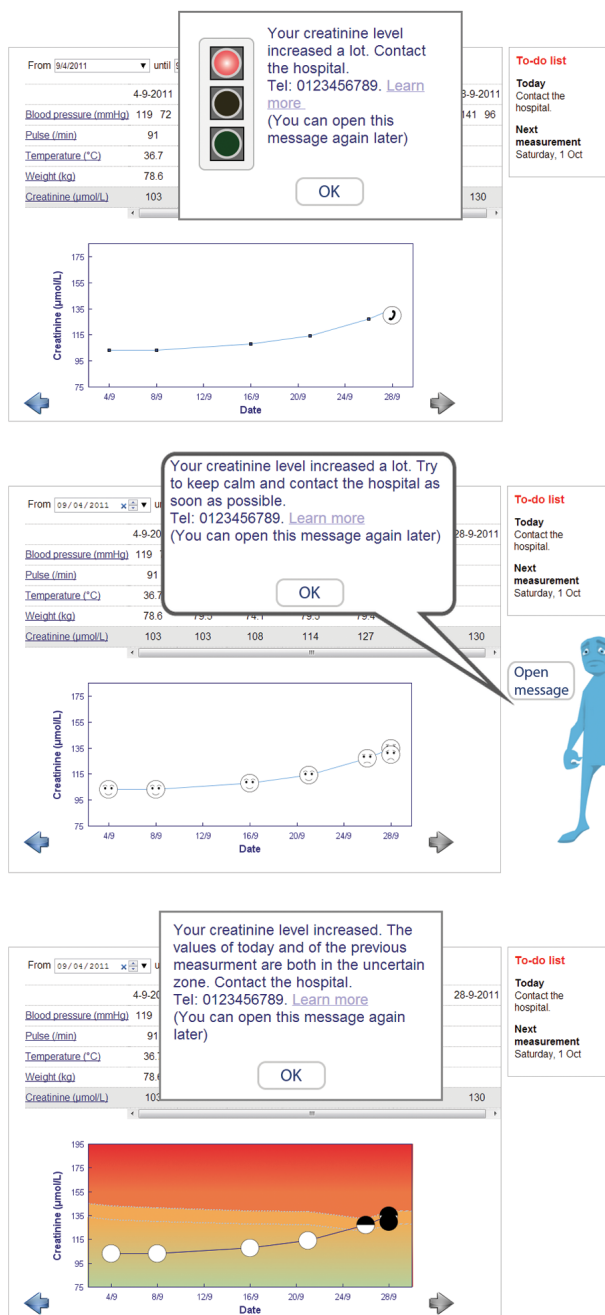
From 9/4/2011 until 9

Your creatinine level increased a lot. Contact the hospital. Tel: 0123456789. Learn more
(You can open this message again later)

OK

| | 4-9-2011 | | 28-9-2011 |
|---|---|---|---|
| Blood pressure (mmHg) | 119 72 | | 141 96 |
| Pulse (/min) | 91 | | |
| Temperature (°C) | 36.7 | | |
| Weight (kg) | 78.6 | | |
| Creatinine (µmol/L) | 103 | | 130 |

To-do list
Today
Contact the hospital.
Next measurement
Saturday, 1 Oct

Creatinine (µmol/L)
175
155
135
115
95
75
4/9 8/9 12/9 16/9 20/9 24/9 28/9
Date

Your creatinine level increased a lot. Try to keep calm and contact the hospital as soon as possible.
Tel: 0123456789. Learn more
(You can open this message again later)

OK

From 09/04/2011

| | 4-9-20 | | | | | 28-9-2011 |
|---|---|---|---|---|---|---|
| Blood pressure (mmHg) | 119 | | | | | |
| Pulse (/min) | 91 | | | | | |
| Temperature (°C) | 36.7 | | | | | |
| Weight (kg) | 78.6 | 79.5 | 74.1 | 79.5 | 79.4 | |
| Creatinine (µmol/L) | 103 | 103 | 108 | 114 | 127 | 130 |

To-do list
Today
Contact the hospital.
Next measurement
Saturday, 1 Oct

Open message

Creatinine (µmol/L)
175
155
135
115
95
75
4/9 8/9 12/9 16/9 20/9 24/9 28/9
Date

Your creatinine level increased. The values of today and of the previous measurment are both in the uncertain zone. Contact the hospital.
Tel: 0123456789. Learn more
(You can open this message again later)

OK

From 09/04/2011

| | 4-9-20 | 28-9-2011 |
|---|---|---|
| Blood pressure (mmHg) | 119 | |
| Pulse (/min) | 91 | |
| Temperature (°C) | 36.7 | |
| Weight (kg) | 78.6 | |
| Creatinine (µmol/L) | 103 | 130 |

To-do list
Today
Contact the hospital.
Next measurement
Saturday, 1 Oct

Creatinine (µmol/L)
195
175
155
135
115
95
75
4/9 8/9 12/9 16/9 20/9 24/9 28/9
Date